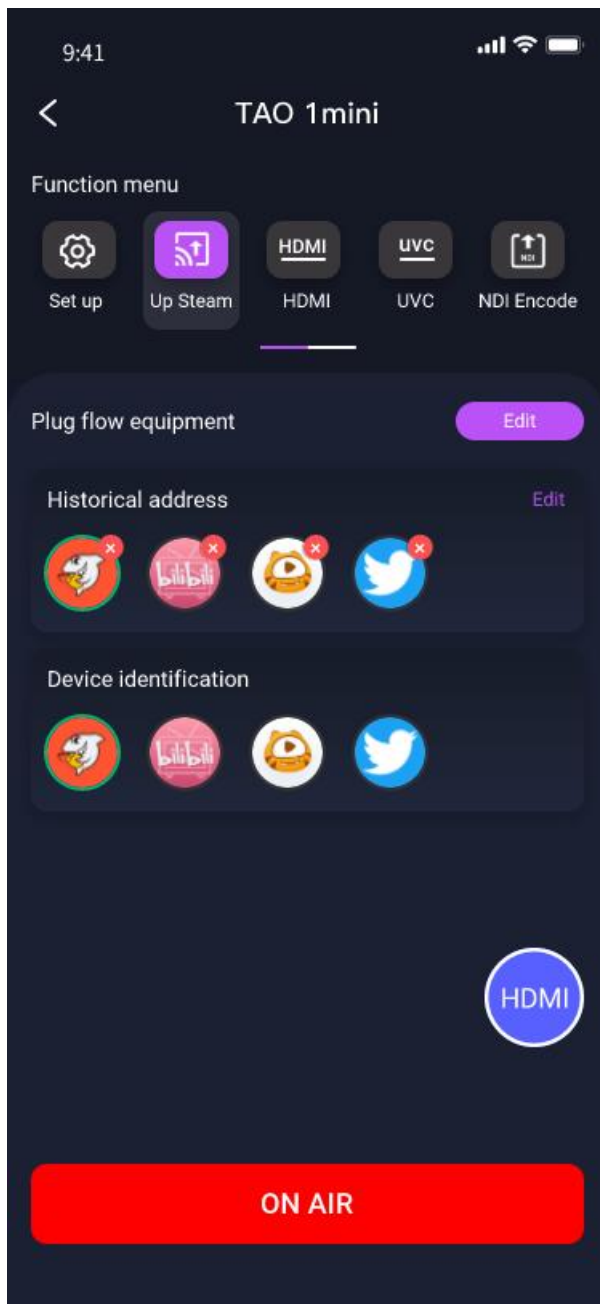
9:41

<

TAO 1mini

Function menu

Set up

Up Steam

HDMI

HDMI

UVC

UVC

NDI

NDI Encode

Plug flow equipment

Edit

Historical address

Edit

bilibili

Device identification

bilibili

HDMI

ON AIR